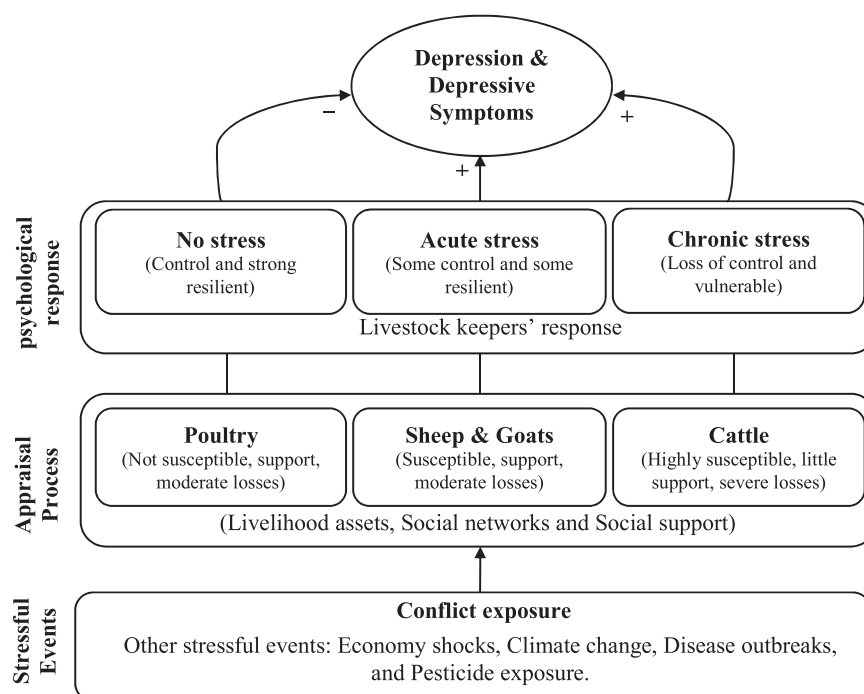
Depression & Depressive Symptoms

−

+

+

psychological response

No stress
(Control and strong resilient)

Acute stress
(Some control and some resilient)

Chronic stress
(Loss of control and vulnerable)

Livestock keepers' response

Appraisal Process

Poultry
(Not susceptible, support, moderate losses)

Sheep & Goats
(Susceptible, support, moderate losses)

Cattle
(Highly susceptible, little support, severe losses)

(Livelihood assets, Social networks and Social support)

Stressful Events

Conflict exposure

Other stressful events: Economy shocks, Climate change, Disease outbreaks, and Pesticide exposure.